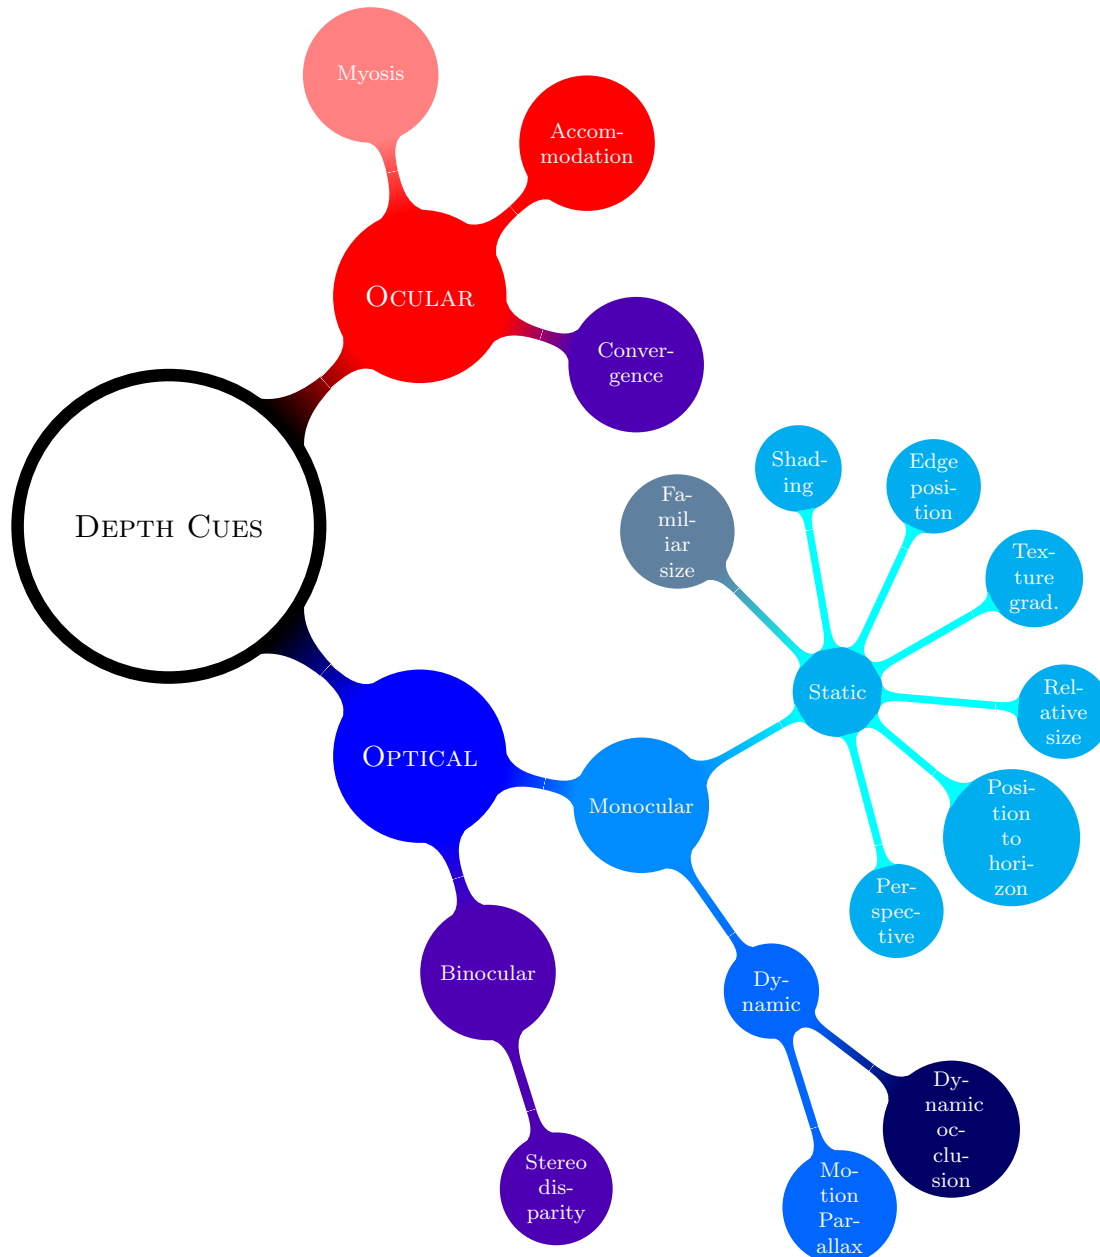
Myosis

Accommodation

Ocular

Convergence

Depth Cues

Shading

Edge position

Familiar size

Texture grad.

Static

Relative size

Optical

Monocular

Position to horizon

Perspective

Binocular

Dynamic

Dynamic occlusion

Stereo disparity

Motion Parallax